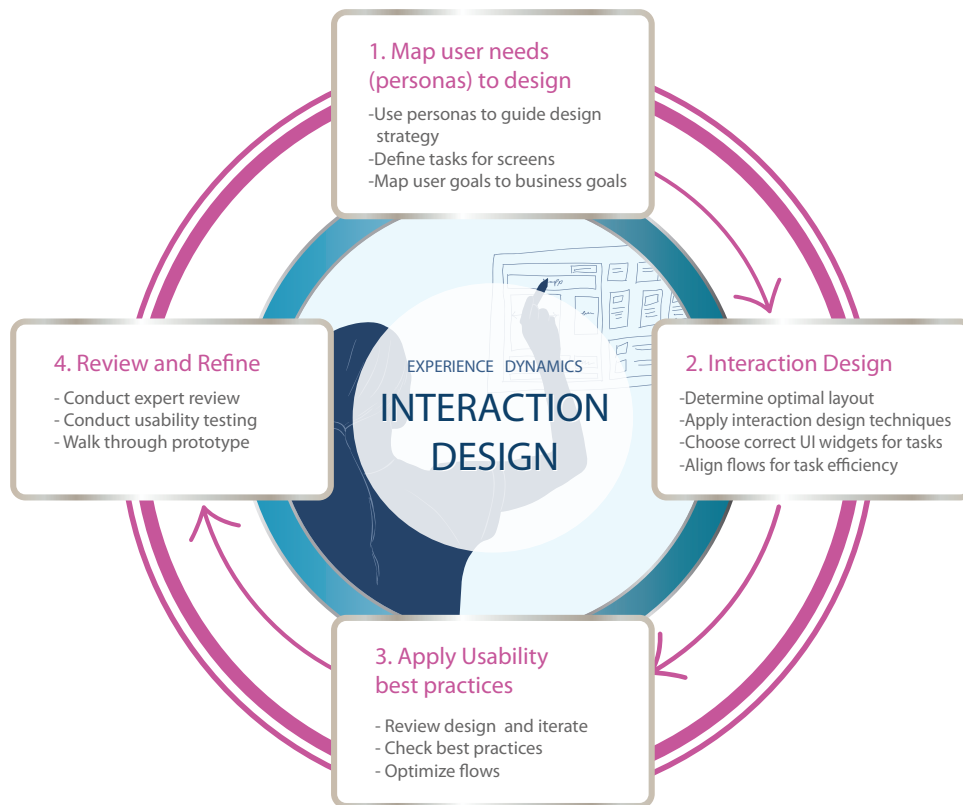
1. Map user needs (personas) to design

-Use personas to guide design strategy
-Define tasks for screens
-Map user goals to business goals

4. Review and Refine

- Conduct expert review
- Conduct usability testing
- Walk through prototype

EXPERIENCE DYNAMICS

INTERACTION DESIGN

2. Interaction Design

-Determine optimal layout
-Apply interaction design techniques
-Choose correct UI widgets for tasks
-Align flows for task efficiency

3. Apply Usability best practices

- Review design and iterate
- Check best practices
- Optimize flows